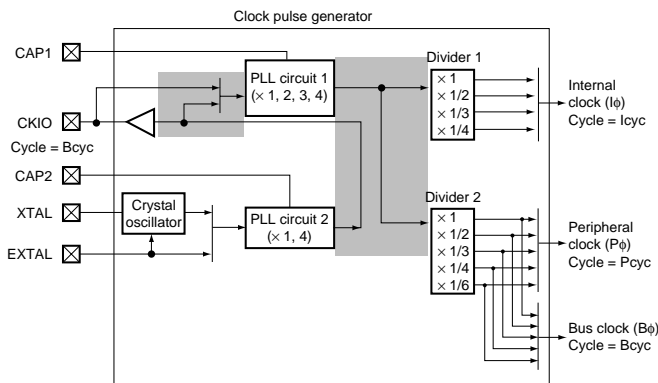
Clock pulse generator

CAP1

CKIO

Cycle = Bcyc

CAP2

XTAL

EXTAL

Crystal oscillator

PLL circuit 1 (× 1, 2, 3, 4)

PLL circuit 2 (× 1, 4)

Divider 1

× 1
× 1/2
× 1/3
× 1/4

Divider 2

× 1
× 1/2
× 1/3
× 1/4
× 1/6

Internal clock (Iϕ)
Cycle = Icyc

Peripheral clock (Pϕ)
Cycle = Pcyc

Bus clock (Bϕ)
Cycle = Bcyc